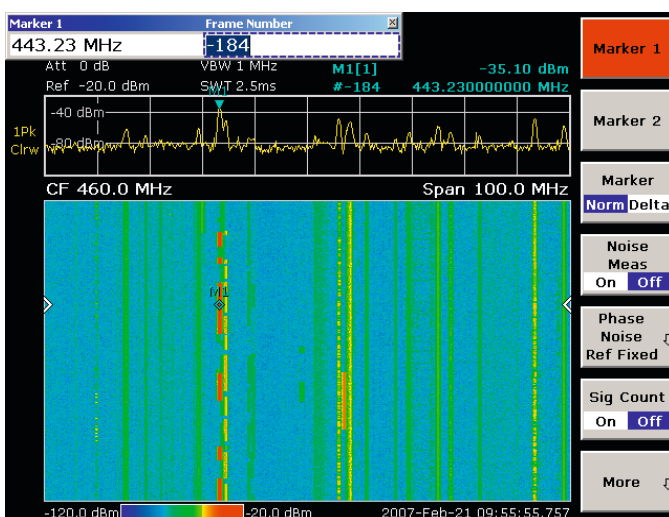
Marker 1
Frame Number
443.23 MHz
-184
Att 0 dB
VBW 1 MHz
M1[1]
-35.10 dBm
Ref -20.0 dBm
SWT 2.5ms
#-184
443.230000000 MHz
M1
-40 dBm
1Pk
Clrw
-80 dBm
CF 460.0 MHz
Span 100.0 MHz
M1
-120.0 dBm
-20.0 dBm
2007-Feb-21 09:55:55.757

Marker 1
Marker 2
Marker
Norm Delta
Noise
Meas
On Off
Phase
Noise
Ref Fixed
Sig Count
On Off
More